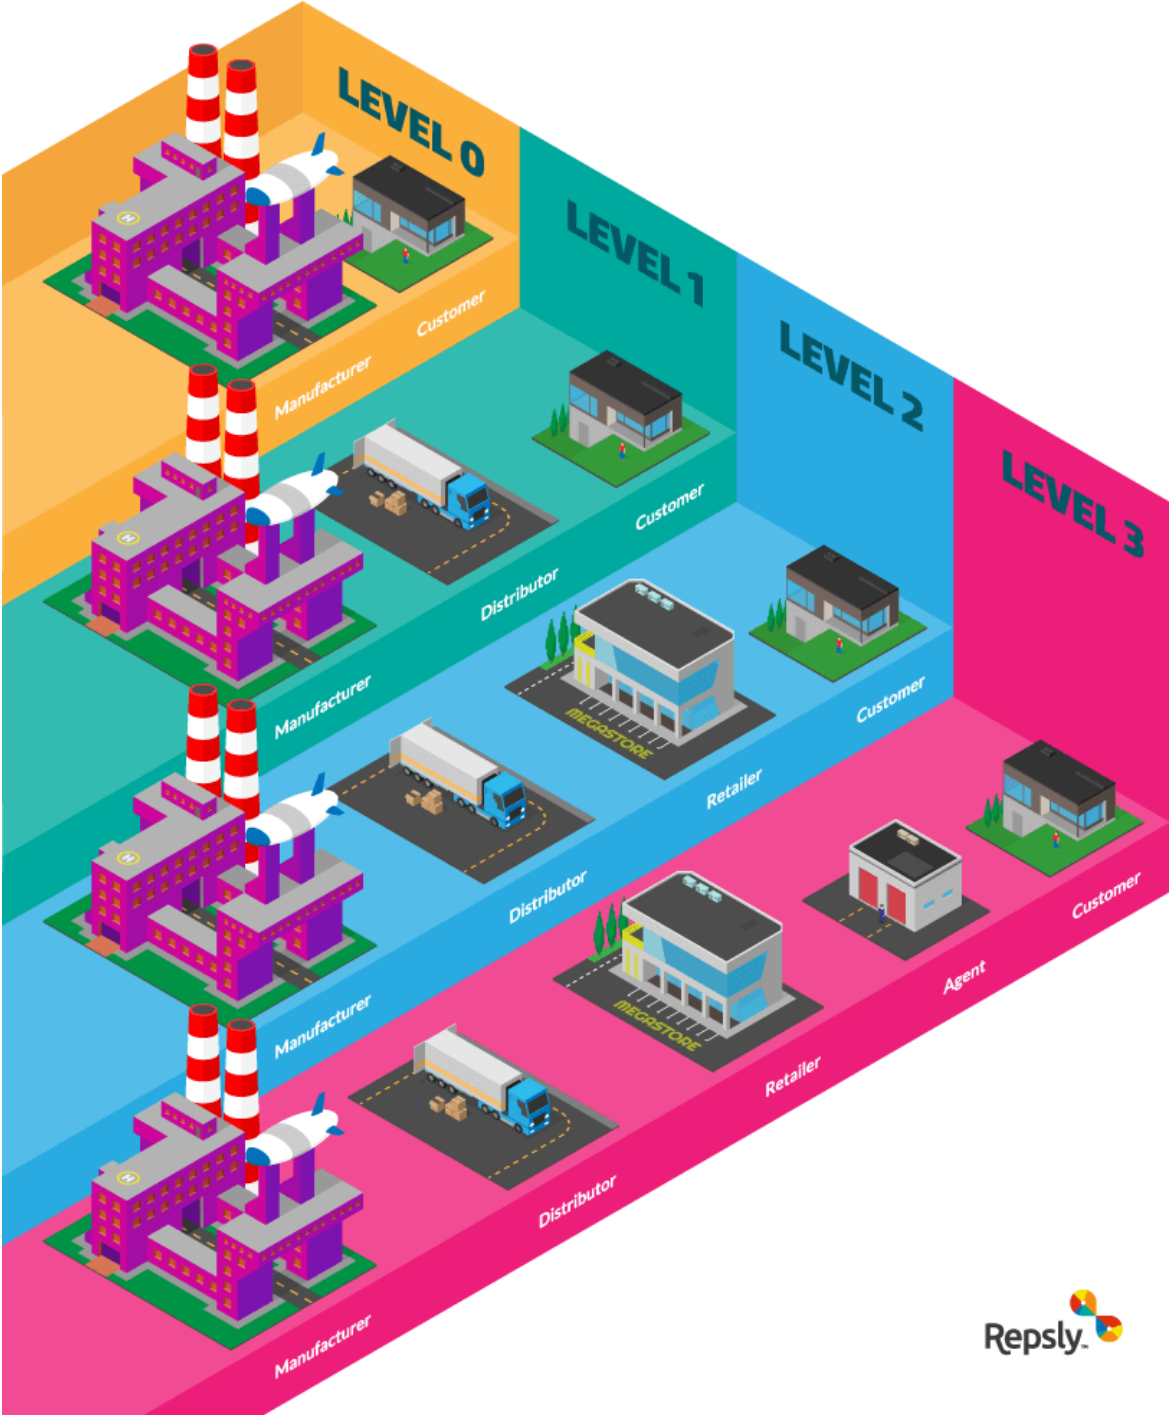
LEVEL 0

Manufacturer

Customer

LEVEL 1

Manufacturer

Distributor

Customer

LEVEL 2

Manufacturer

Distributor

MEGASTORE

Retailer

Customer

LEVEL 3

Manufacturer

Distributor

MEGASTORE

Retailer

Agent

Customer

Repsly™